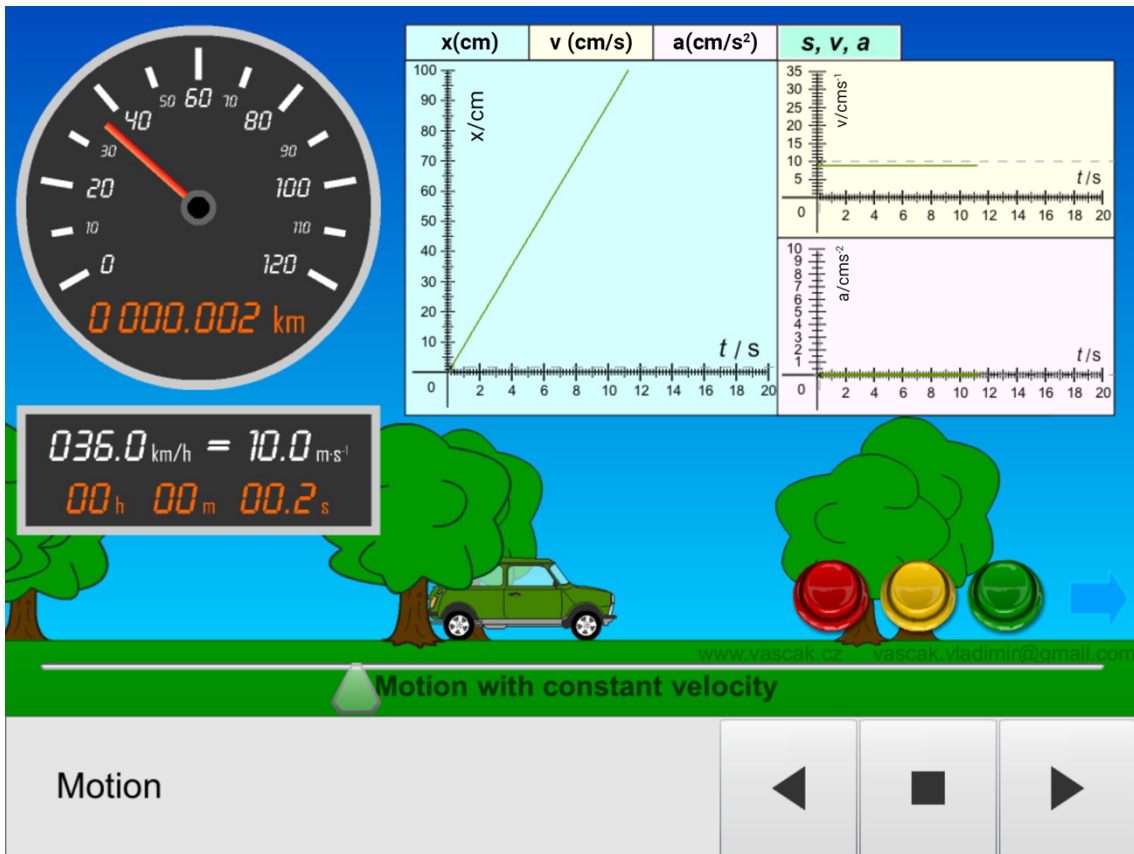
0
10
20
30
40
50
60
70
80
90
100
110
120
0 000.002 km

036.0 km/h = 10.0 m·s⁻¹
00 h 00 m 00.2 s

| x(cm) | v (cm/s) | a(cm/s²) | s, v, a |
|---|---|---|---|

x/cm
100
90
80
70
60
50
40
30
20
10
0
2 4 6 8 10 12 14 16 18 20
t / s

v/cms⁻¹
35
30
25
20
15
10
5
0
2 4 6 8 10 12 14 16 18 20
t / s

a/cms⁻²
10
9
8
7
6
5
4
3
2
1
0
2 4 6 8 10 12 14 16 18 20
t / s

www.vascak.cz vascak.vladimir@gmail.com

Motion with constant velocity

Motion